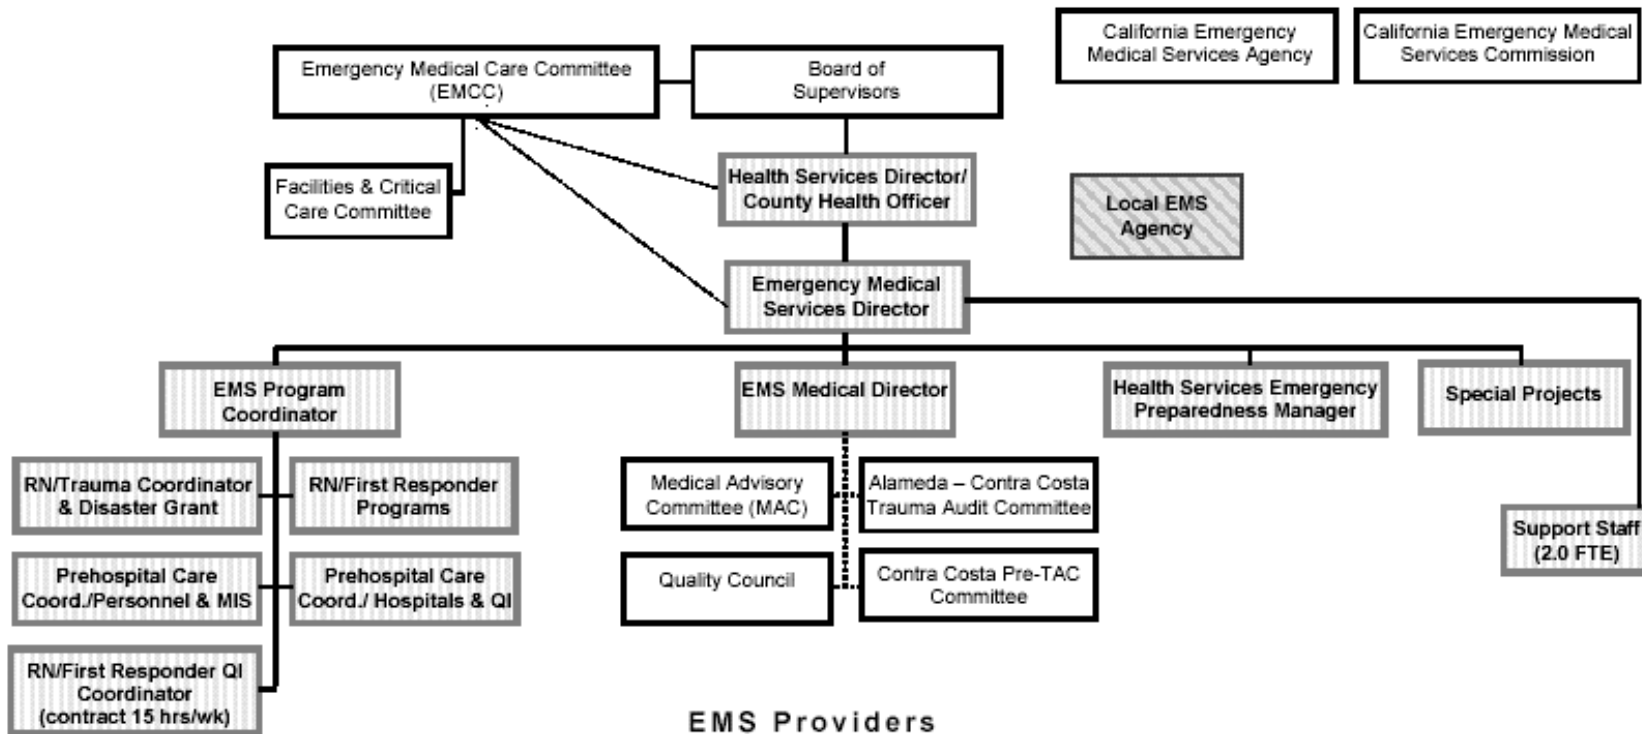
Emergency Medical Care Committee (EMCC)

Board of Supervisors

California Emergency Medical Services Agency

California Emergency Medical Services Commission

Facilities & Critical Care Committee

Health Services Director/ County Health Officer

Local EMS Agency

Emergency Medical Services Director

EMS Program Coordinator

EMS Medical Director

Health Services Emergency Preparedness Manager

Special Projects

RN/Trauma Coordinator & Disaster Grant

RN/First Responder Programs

Prehospital Care Coord./Personnel & MIS

Prehospital Care Coord./ Hospitals & QI

RN/First Responder QI Coordinator (contract 15 hrs/wk)

Medical Advisory Committee (MAC)

Alameda – Contra Costa Trauma Audit Committee

Quality Council

Contra Costa Pre-TAC Committee

Support Staff (2.0 FTE)

EMS Providers